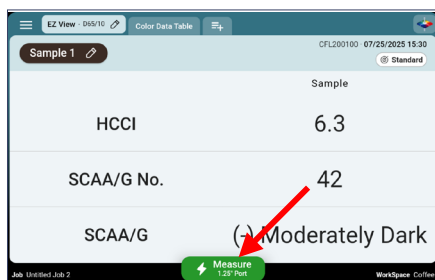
EZ View · D65/10

Color Data Table

Sample 1

CFL200100 · 07/25/2025 15:30

Standard

Sample

| | |
|---|---|
| HCCI | 6.3 |
| SCAA/G No. | 42 |
| SCAA/G | (-) Moderately Dark |

Measure
1.25" Port

Job Untitled Job 2

WorkSpace Coffee